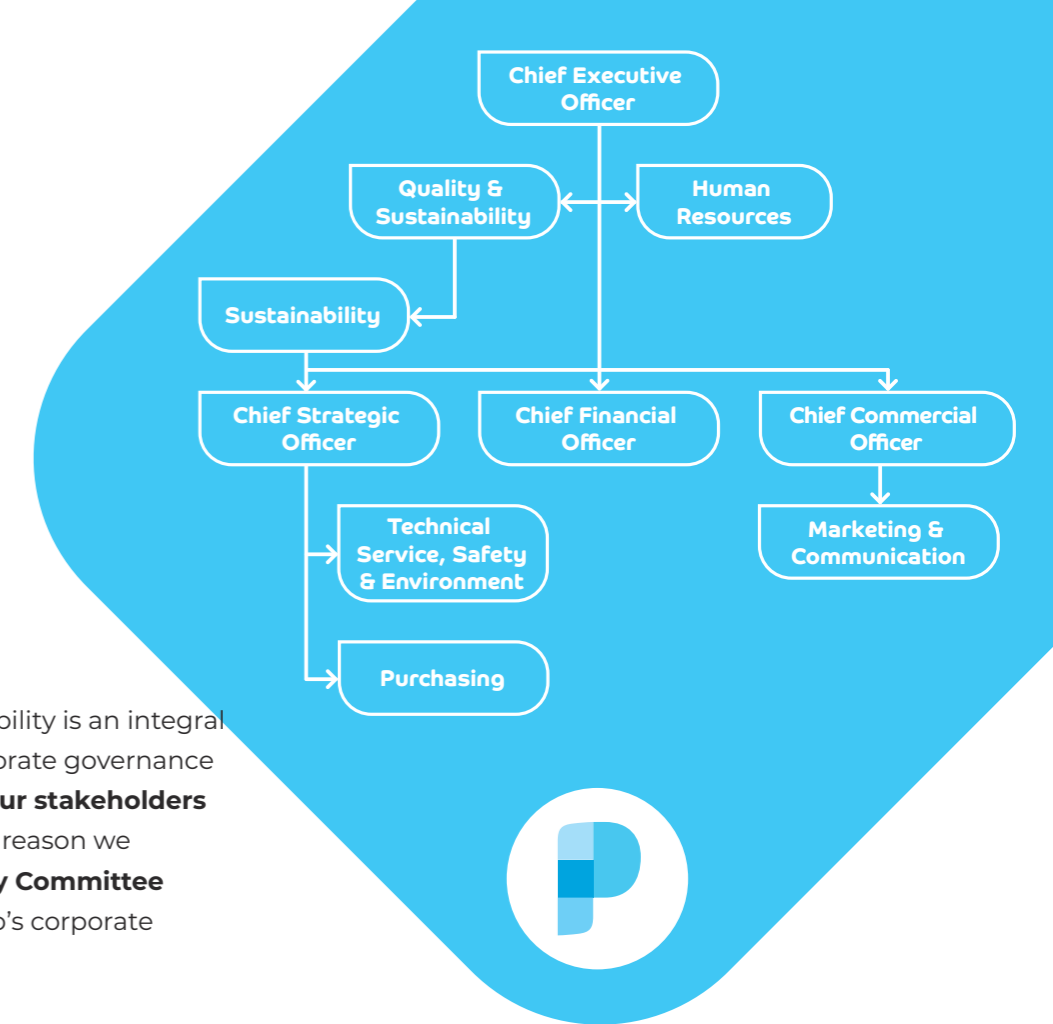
Chief Executive Officer

Quality & Sustainability

Human Resources

Sustainability

Chief Strategic Officer

Chief Financial Officer

Chief Commercial Officer

Technical Service, Safety & Environment

Marketing & Communication

Purchasing

bility is an integral
orate governance
ur stakeholders
reason we
y Committee
o's corporate